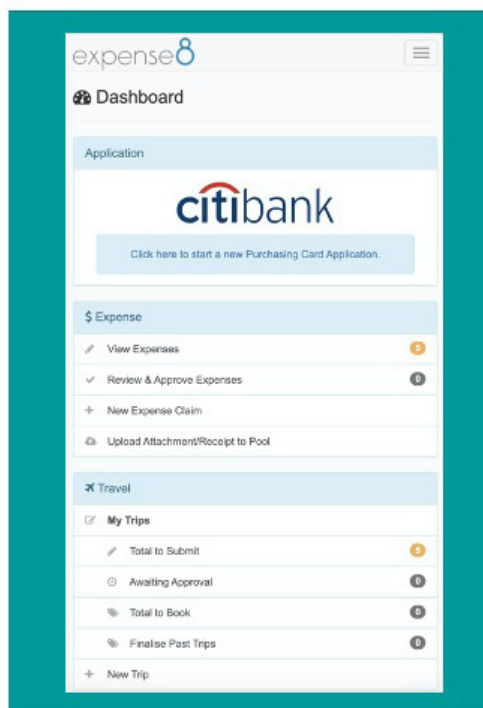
expense8

Dashboard

Application

citibank

Click here to start a new Purchasing Card Application.

$ Expense

View Expenses 5

Review & Approve Expenses 0

New Expense Claim

Upload Attachment/Receipt to Pool

Travel

My Trips

Total to Submit 5

Awaiting Approval 0

Total to Book 0

Finalise Past Trips 0

New Trip